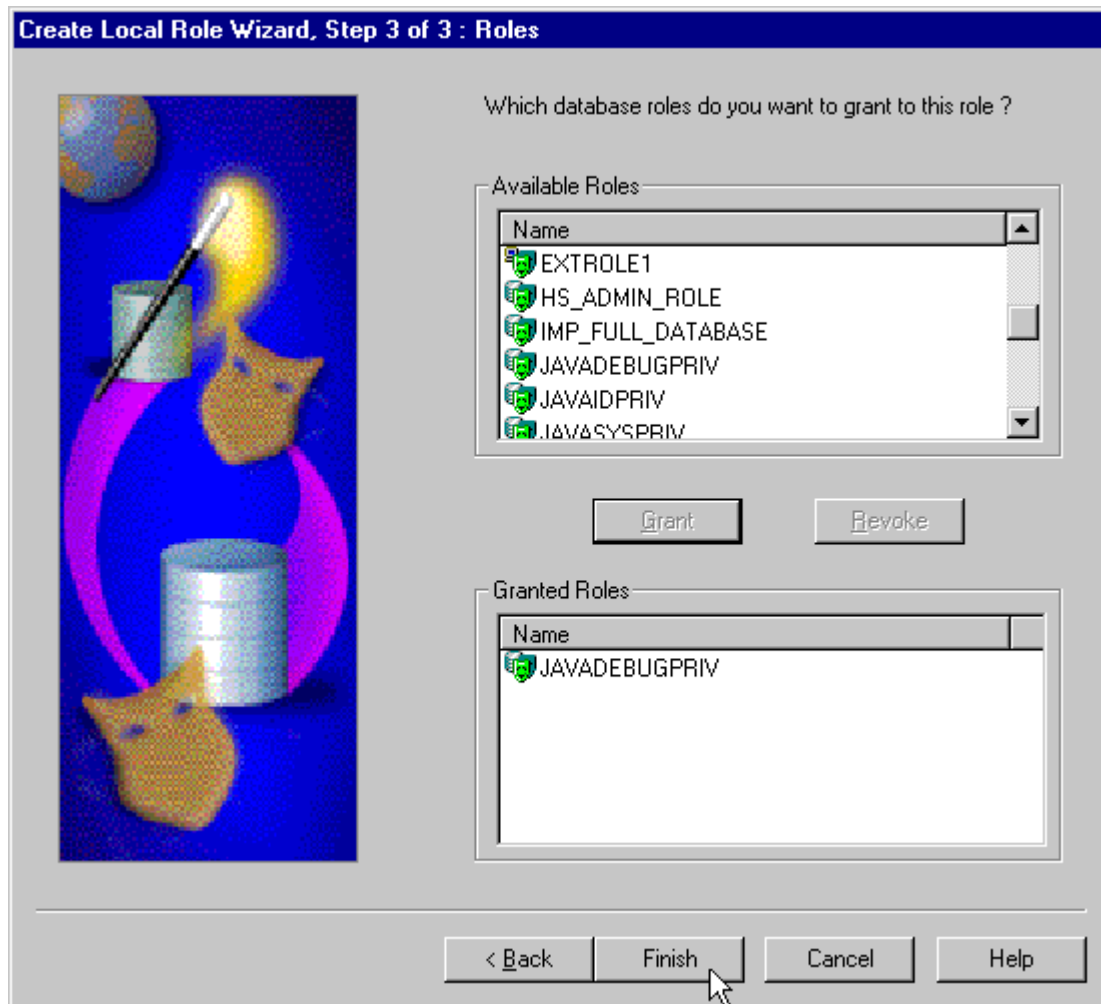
Create Local Role Wizard, Step 3 of 3 : Roles

Which database roles do you want to grant to this role ?

Available Roles

Name
EXTROLE1
HS_ADMIN_ROLE
IMP_FULL_DATABASE
JAVADEBUGPRIV
JAVAIDPRIV
JAVASYSPRIV

Grant
Revoke

Granted Roles

Name
JAVADEBUGPRIV

< Back
Finish
Cancel
Help